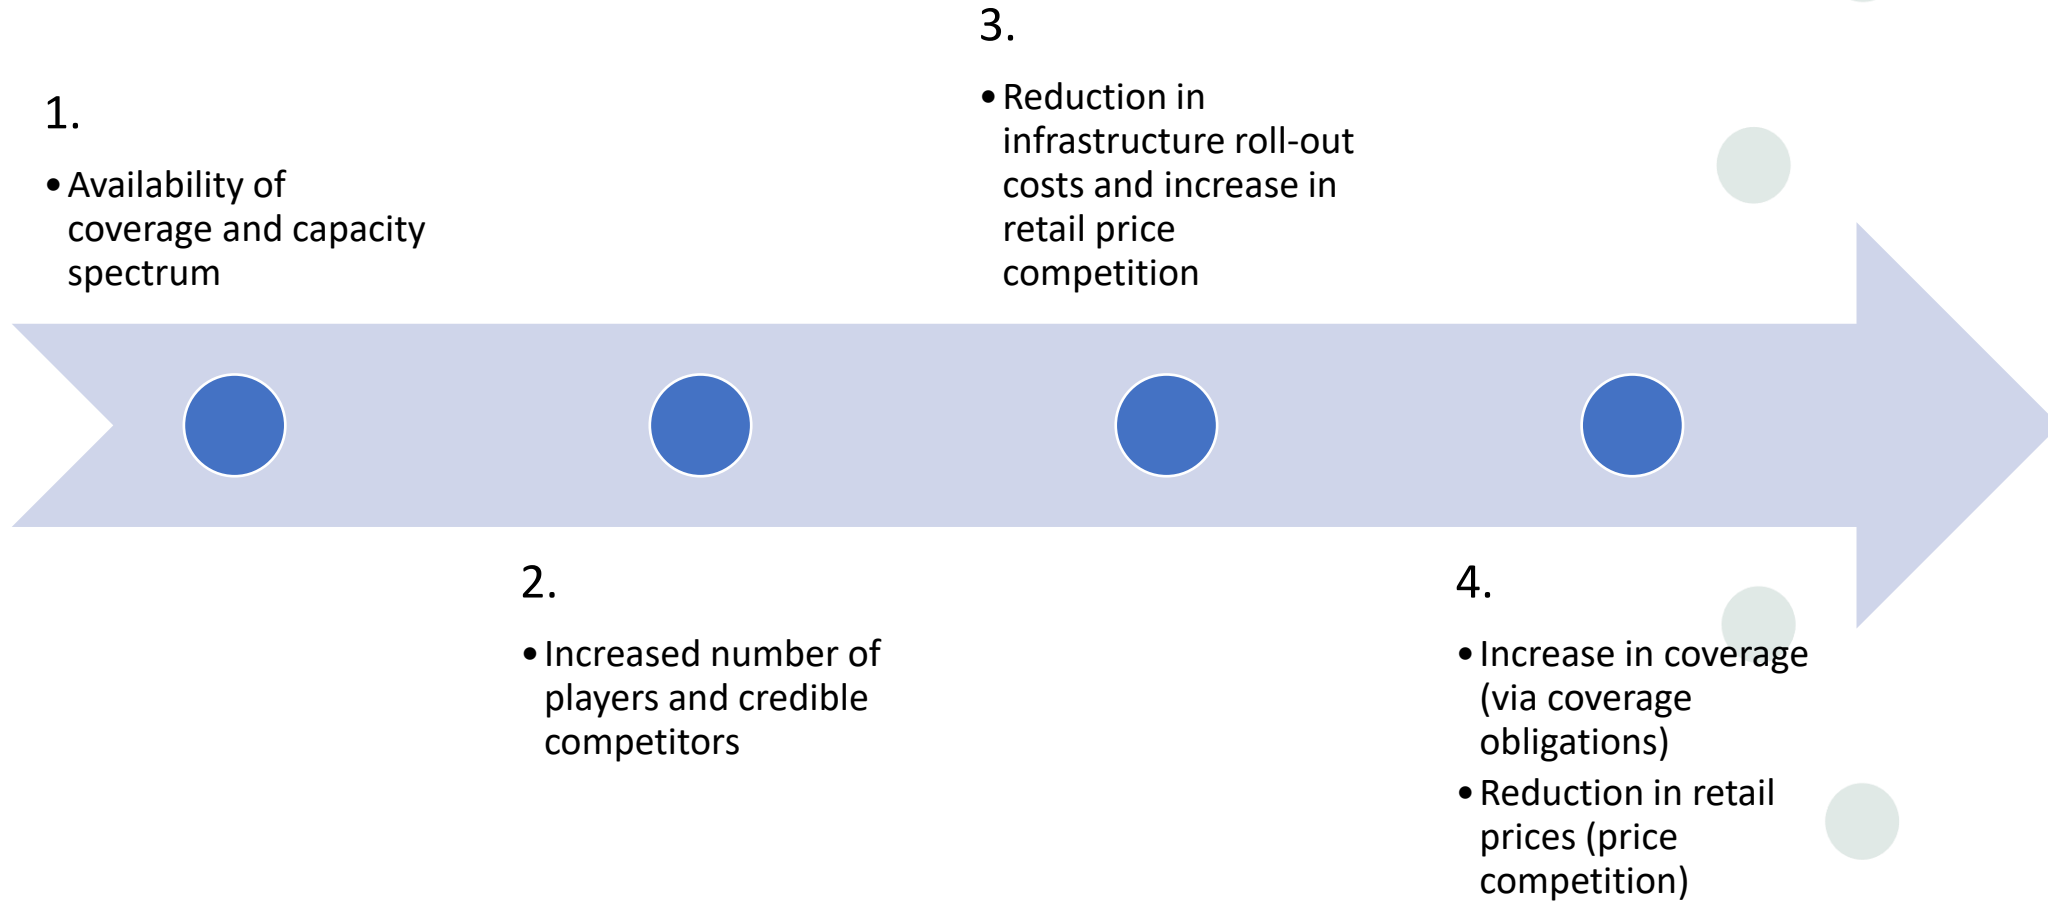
1.

• Availability of coverage and capacity spectrum

2.

• Increased number of players and credible competitors

3.

• Reduction in infrastructure roll-out costs and increase in retail price competition

4.

• Increase in coverage (via coverage obligations)
• Reduction in retail prices (price competition)